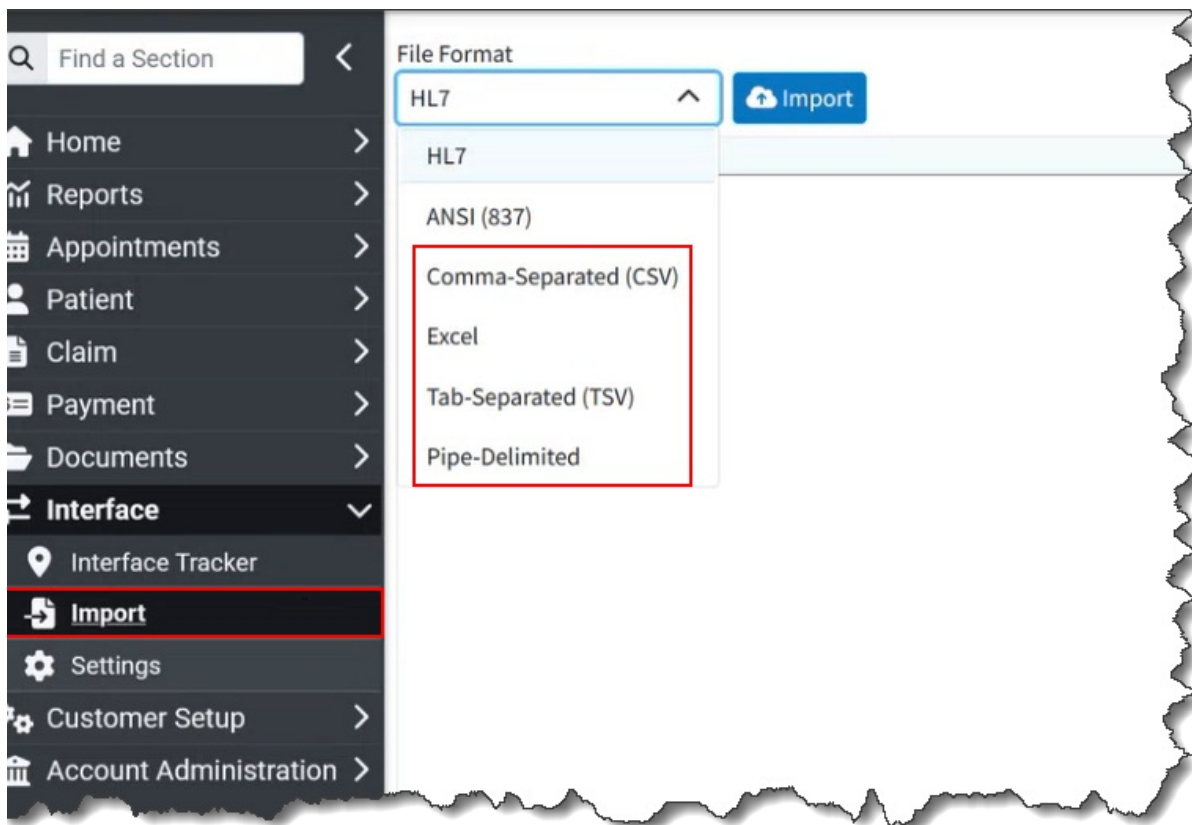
Find a Section

Home
Reports
Appointments
Patient
Claim
Payment
Documents
Interface
Interface Tracker
Import
Settings
Customer Setup
Account Administration

File Format
HL7
Import

HL7
ANSI (837)
Comma-Separated (CSV)
Excel
Tab-Separated (TSV)
Pipe-Delimited